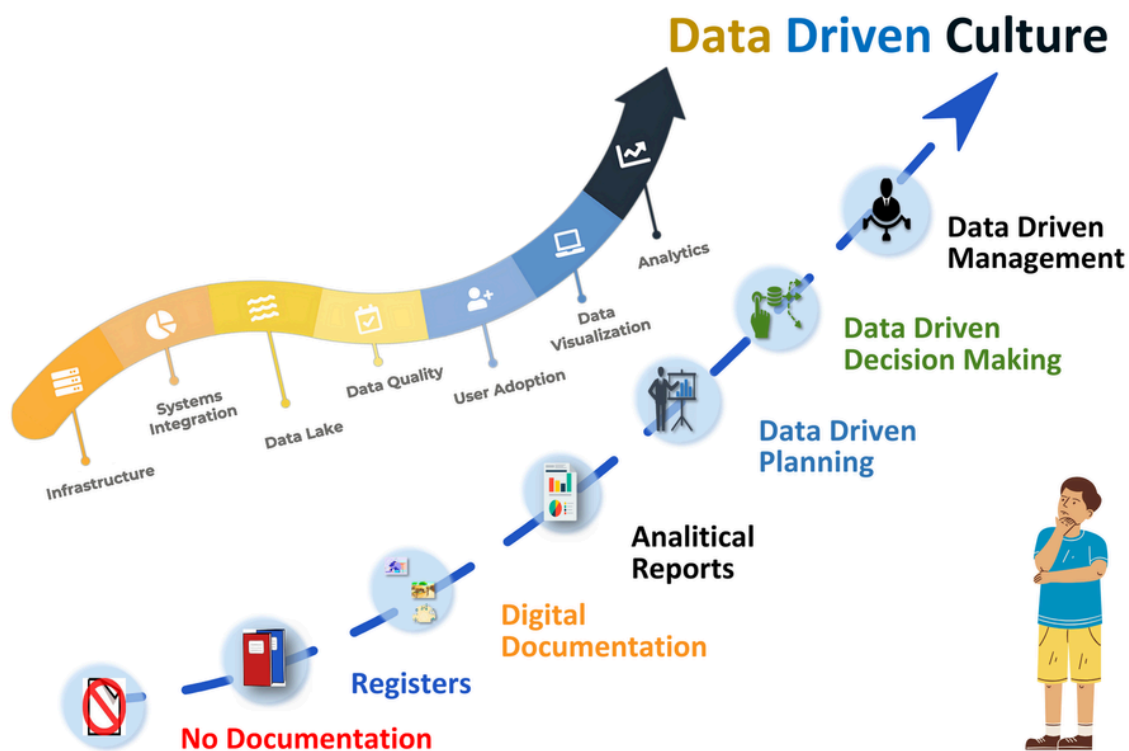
Data Driven Culture

Infrastructure

Systems Integration

Data Lake

Data Quality

User Adoption

Data Visualization

Analytics

Data Driven Management

Data Driven Decision Making

Data Driven Planning

Analitical Reports

Digital Documentation

Registers

No Documentation